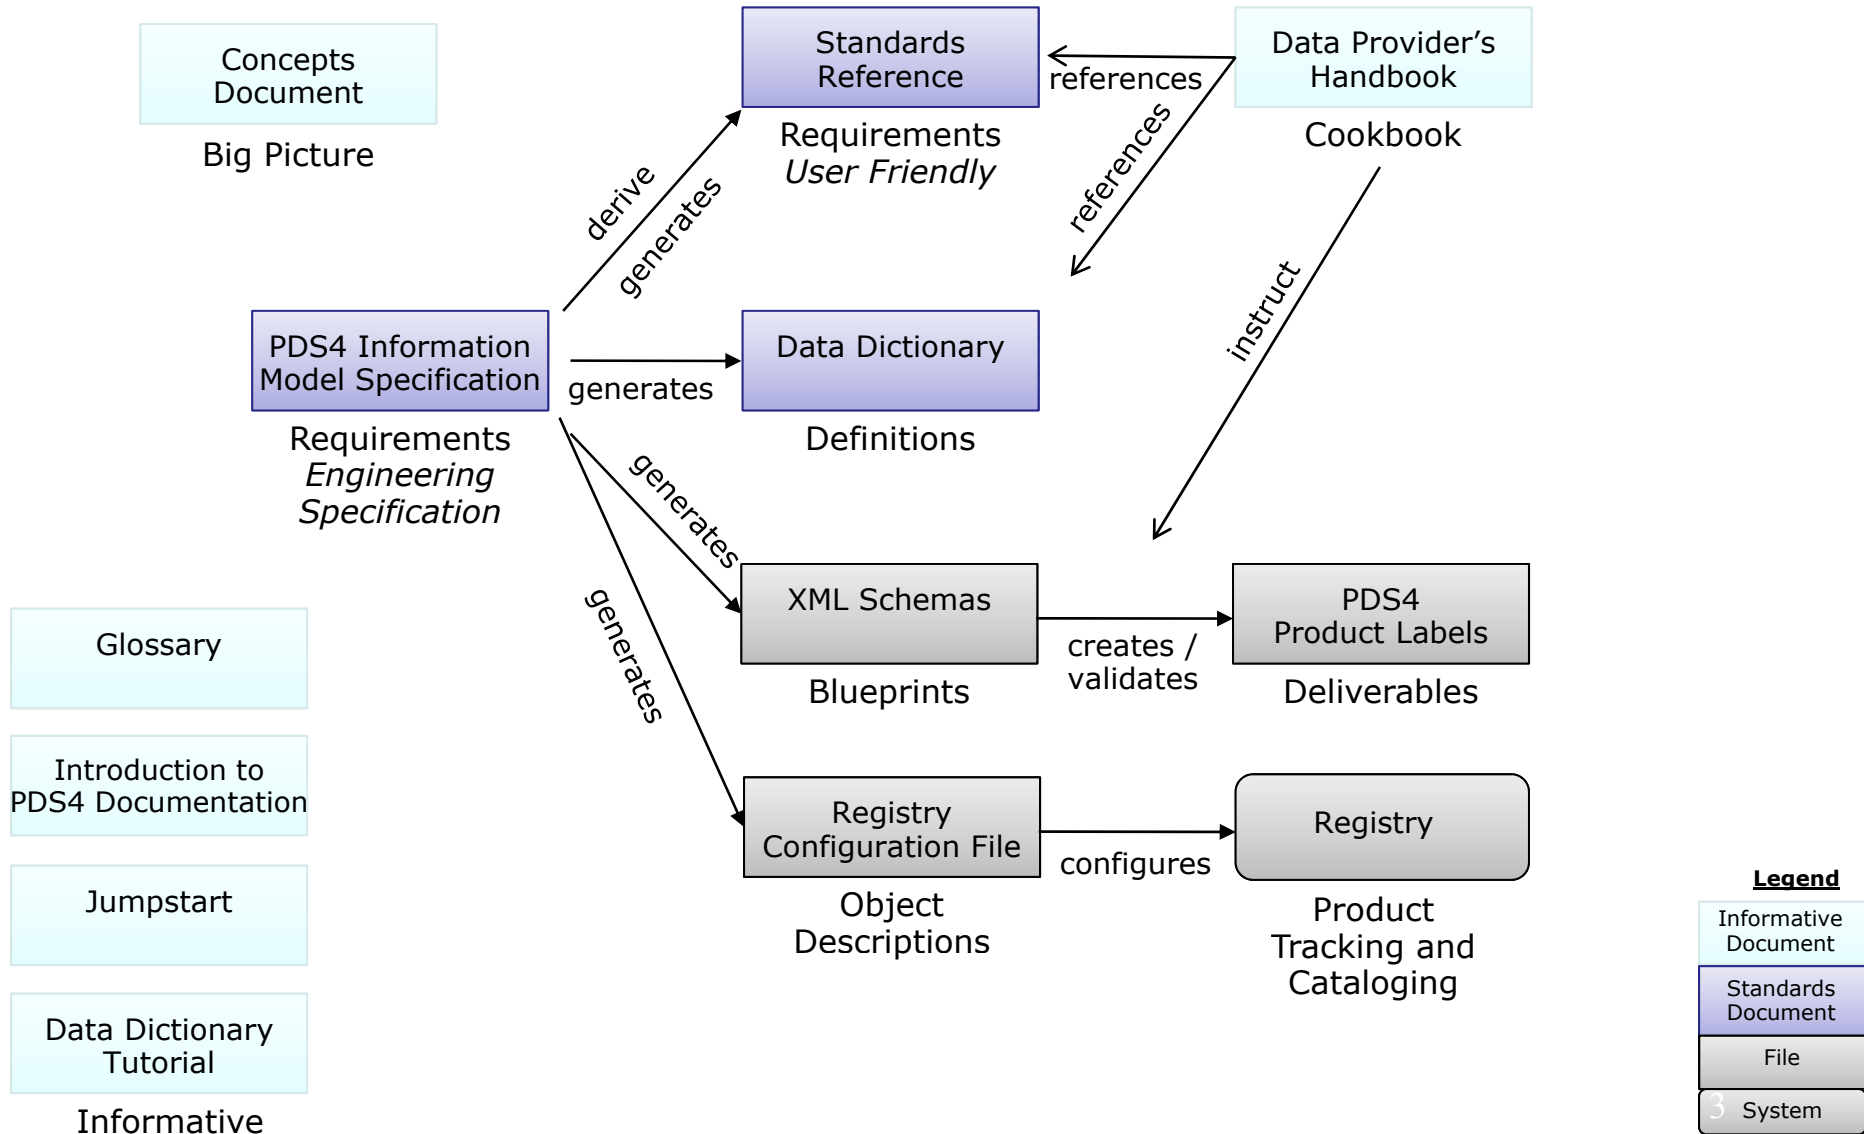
Concepts Document

Big Picture

Standards Reference

Requirements
User Friendly

Data Provider's Handbook

Cookbook

references

references

derive

generates

instruct

PDS4 Information Model Specification

Requirements
Engineering
Specification

generates

Data Dictionary

Definitions

generates

generates

XML Schemas

Blueprints

creates / validates

PDS4 Product Labels

Deliverables

Glossary

Introduction to PDS4 Documentation

Jumpstart

Data Dictionary Tutorial

Informative

Registry Configuration File

Object Descriptions

configures

Registry

Product Tracking and Cataloging

Legend

Informative Document

Standards Document

File

System